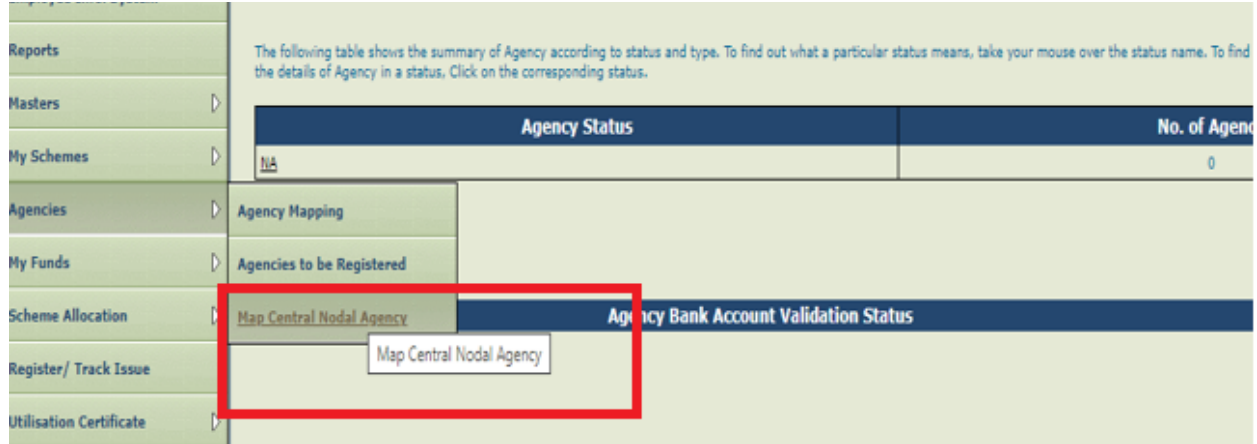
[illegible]

Reports

Masters

My Schemes

Agencies

My Funds

Scheme Allocation

Register/ Track Issue

Utilisation Certificate

The following table shows the summary of Agency according to status and type. To find out what a particular status means, take your mouse over the status name. To find the details of Agency in a status, Click on the corresponding status.

| Agency Status | No. of Agen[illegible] |
|---|---|
| NA | 0 |

Agency Mapping

Agencies to be Registered

Map Central Nodal Agency

Map Central Nodal Agency

Ag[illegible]cy Bank Account Validation Status